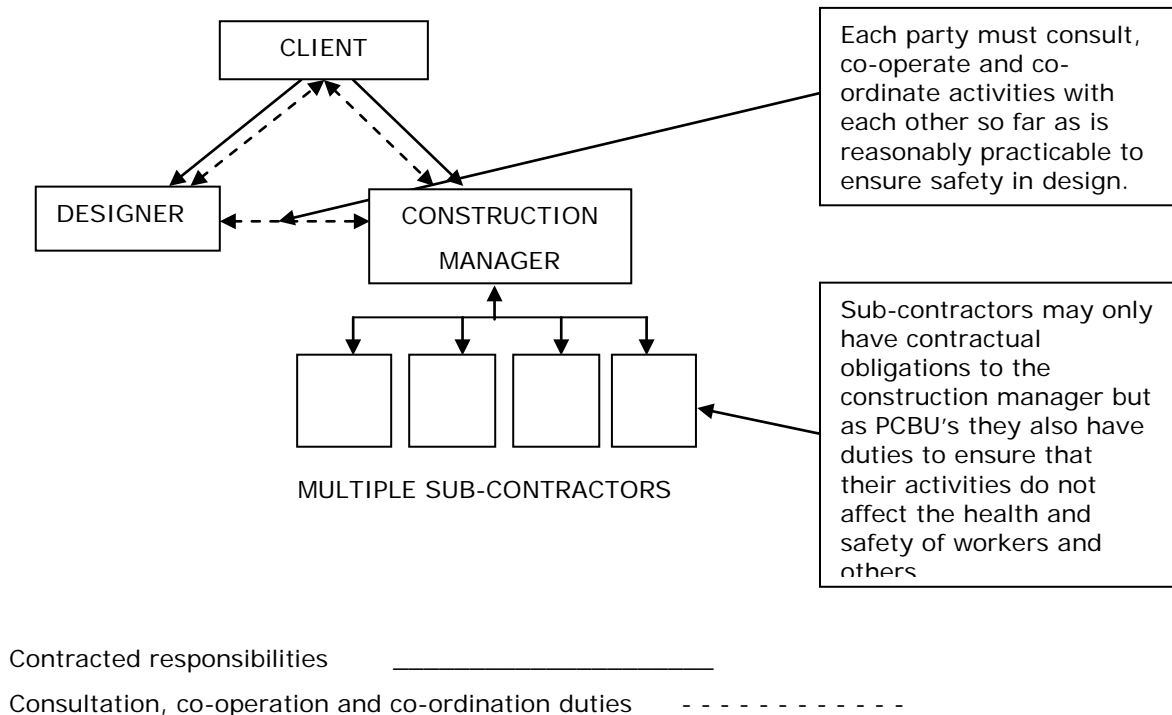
CLIENT

DESIGNER

CONSTRUCTION MANAGER

Each party must consult, co-operate and co-ordinate activities with each other so far as is reasonably practicable to ensure safety in design.

MULTIPLE SUB-CONTRACTORS

Sub-contractors may only have contractual obligations to the construction manager but as PCBU's they also have duties to ensure that their activities do not affect the health and safety of workers and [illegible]

Contracted responsibilities ______________________

Consultation, co-operation and co-ordination duties - - - - - - - - - - - -